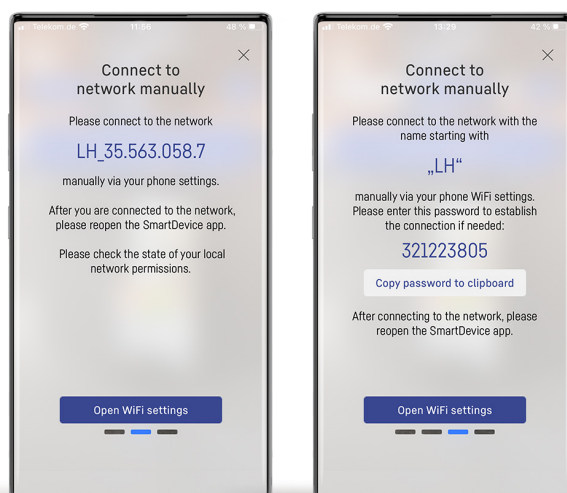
Telekom.de 11:56 48 %

Connect to network manually

Please connect to the network

LH_35.563.058.7

manually via your phone settings.

After you are connected to the network, please reopen the SmartDevice app.

Please check the state of your local network permissions.

Open WiFi settings

Telekom.de 13:29 42 %

Connect to network manually

Please connect to the network with the name starting with

„LH“

manually via your phone WiFi settings. Please enter this password to establish the connection if needed:

321223805

Copy password to clipboard

After connecting to the network, please reopen the SmartDevice app.

Open WiFi settings